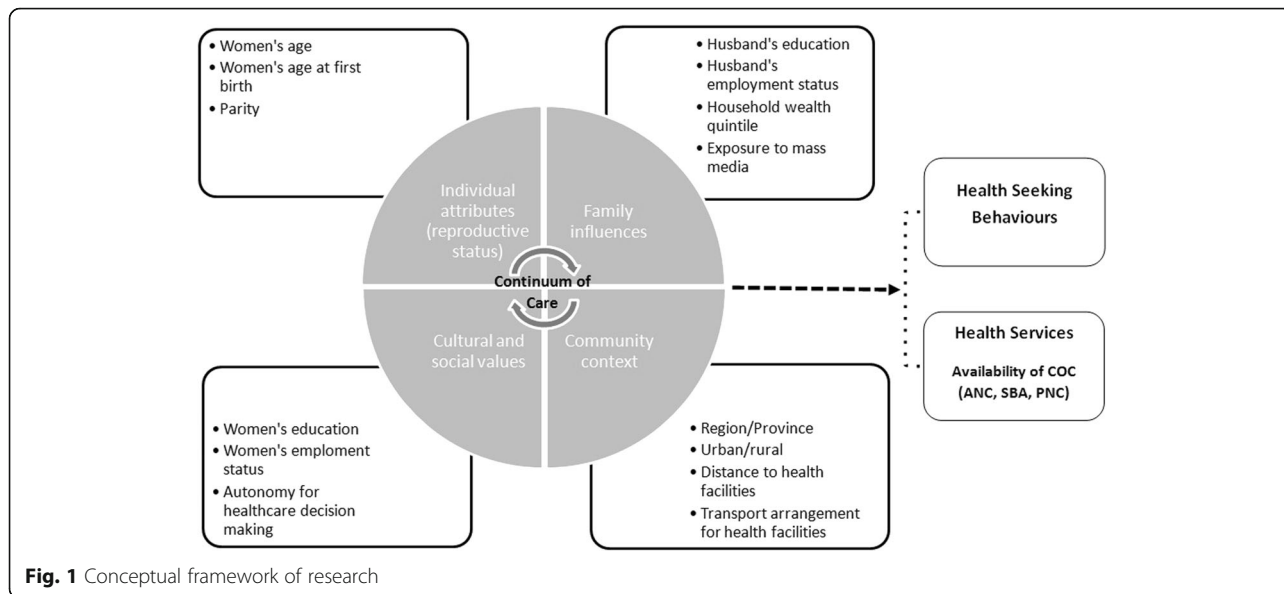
• Women's age
• Women's age at first birth
• Parity

• Husband's education
• Husband's employment status
• Household wealth quintile
• Exposure to mass media

Individual attributes (reproductive status)

Family influences

Continuum of Care

Cultural and social values

Community context

Health Seeking Behaviours

Health Services

Availability of COC (ANC, SBA, PNC)

• Women's education
• Women's emploment status
• Autonomy for healthcare decision making

• Region/Province
• Urban/rural
• Distance to health facilities
• Transport arrangement for health facilities

**Fig. 1** Conceptual framework of research